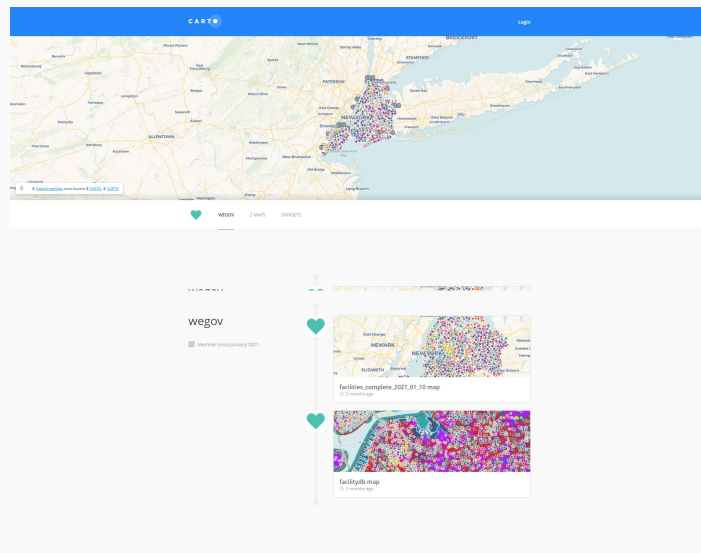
CARTO

Login

BRIDGEPORT

Bloomsburg

Allentown

Paterson

Stamford

Newark

New York

New Brunswick

© OpenStreetMap contributors © CARTO © CARTO

WEGOV 2 MAPS DATASETS

wegov

wegov

Member since January 2021

NEWARK

NEW YORK

facilities_complete_2021_01_10 map

2 months ago

facilitydb map

2 months ago